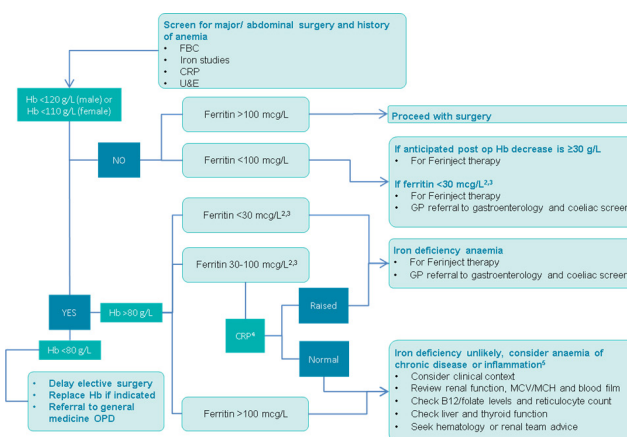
Screen for major/ abdominal surgery and history of anemia
- FBC
- Iron studies
- CRP
- U&E

Hb <120 g/L (male) or Hb <110 g/L (female)

NO

Ferritin >100 mcg/L

Proceed with surgery

Ferritin <100 mcg/L

If anticipated post op Hb decrease is ≥30 g/L
- For Ferinject therapy

If ferritin <30 mcg/L$^{2,3}$
- For Ferinject therapy
- GP referral to gastroenterology and coeliac screen

YES

Hb >80 g/L

Ferritin <30 mcg/L$^{2,3}$

Ferritin 30-100 mcg/L$^{2,3}$

Iron deficiency anaemia
- For Ferinject therapy
- GP referral to gastroenterology and coeliac screen

CRP$^{4}$

Raised

Normal

Hb <80 g/L

- Delay elective surgery
- Replace Hb if indicated
- Referral to general medicine OPD

Iron deficiency unlikely, consider anaemia of chronic disease or inflammation$^{5}$
- Consider clinical context
- Review renal function, MCV/MCH and blood film
- Check B12/folate levels and reticulocyte count
- Check liver and thyroid function
- Seek hematology or renal team advice

Ferritin >100 mcg/L